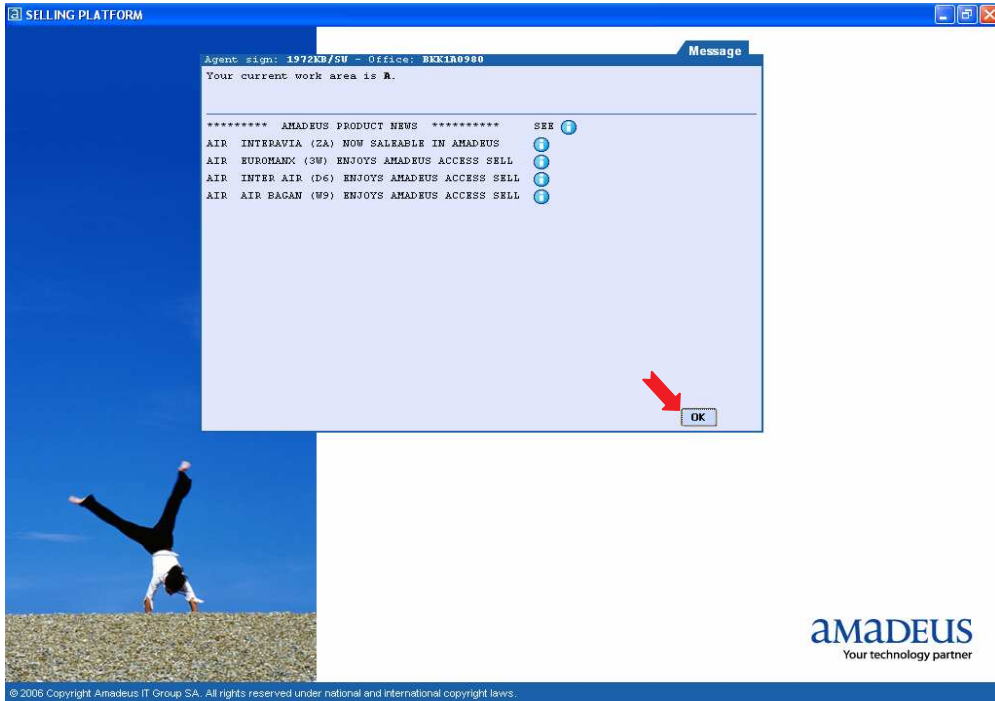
SELLING PLATFORM

Message

Agent sign: 1972KB/SU - Office: BKK1A0980

Your current work area is A.

********* AMADEUS PRODUCT NEWS ********** SEE

AIR INTERAVIA (ZA) NOW SALEABLE IN AMADEUS

AIR EUROMANX (3W) ENJOYS AMADEUS ACCESS SELL

AIR INTER AIR (D6) ENJOYS AMADEUS ACCESS SELL

AIR AIR BAGAN (W9) ENJOYS AMADEUS ACCESS SELL

OK

amadeus
Your technology partner

© 2006 Copyright Amadeus IT Group SA. All rights reserved under national and international copyright laws.